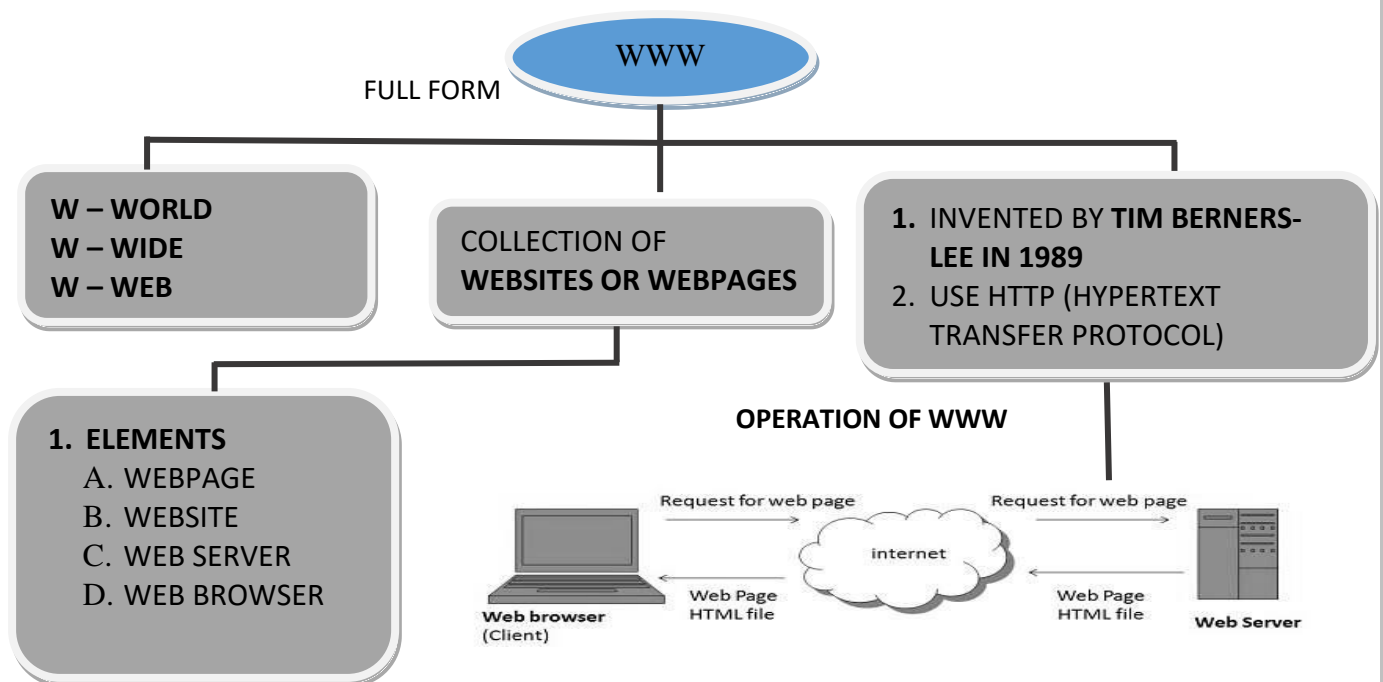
WWW

FULL FORM

W – WORLD
W – WIDE
W – WEB

COLLECTION OF
WEBSITES OR WEBPAGES

1. INVENTED BY TIM BERNERS-LEE IN 1989
2. USE HTTP (HYPERTEXT TRANSFER PROTOCOL)

1. ELEMENTS
A. WEBPAGE
B. WEBSITE
C. WEB SERVER
D. WEB BROWSER

OPERATION OF WWW

Request for web page

Request for web page

internet

Web Page
HTML file

Web Page
HTML file

Web browser
(Client)

Web Server